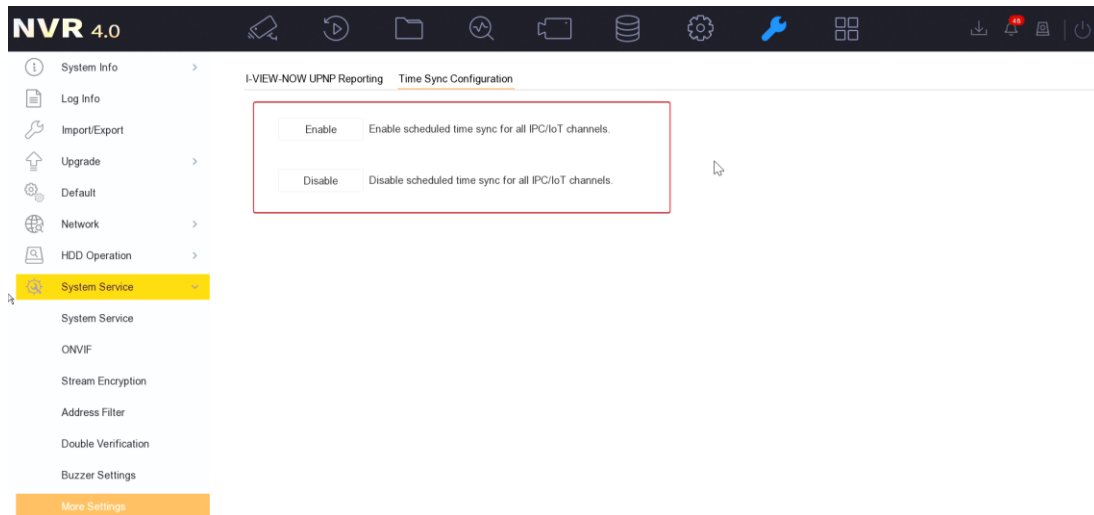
NVR 4.0

48

System Info
Log Info
Import/Export
Upgrade
Default
Network
HDD Operation
System Service
System Service
ONVIF
Stream Encryption
Address Filter
Double Verification
Buzzer Settings
More Settings

I-VIEW-NOW UPNP Reporting
Time Sync Configuration

Enable
Enable scheduled time sync for all IPC/IoT channels.

Disable
Disable scheduled time sync for all IPC/IoT channels.